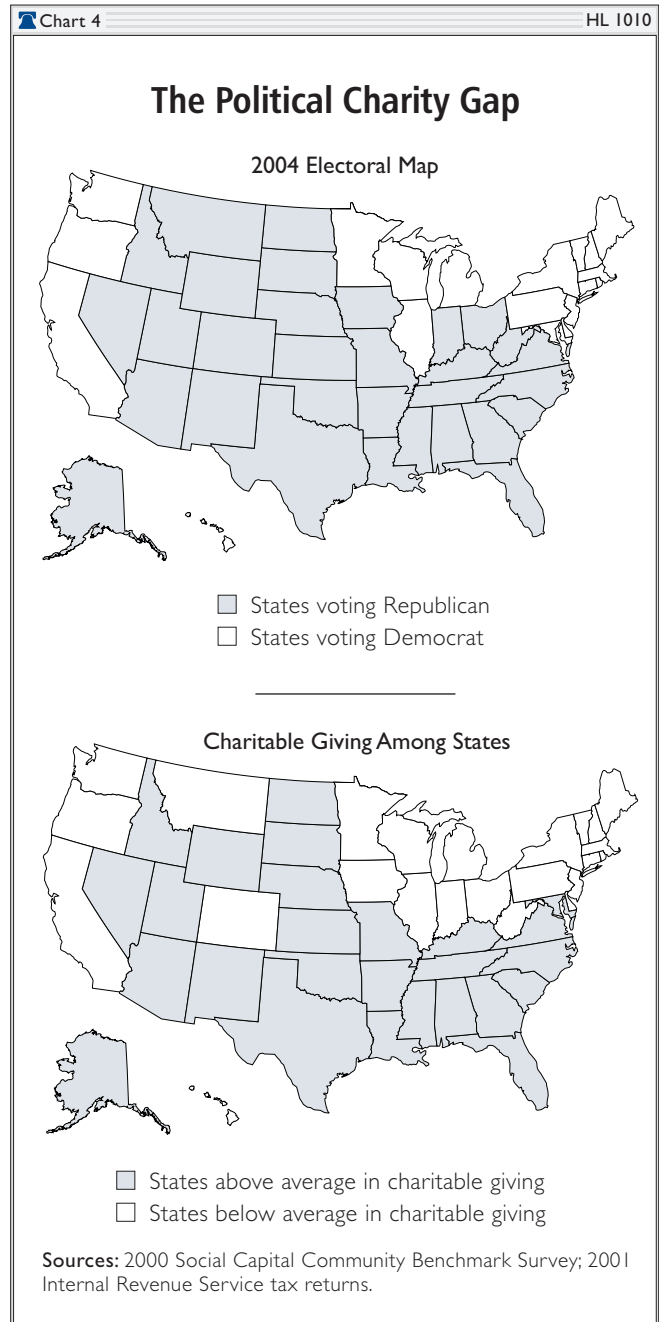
Chart 4 HL 1010

The Political Charity Gap

2004 Electoral Map

States voting Republican
States voting Democrat

Charitable Giving Among States

States above average in charitable giving
States below average in charitable giving

Sources: 2000 Social Capital Community Benchmark Survey; 2001 Internal Revenue Service tax returns.